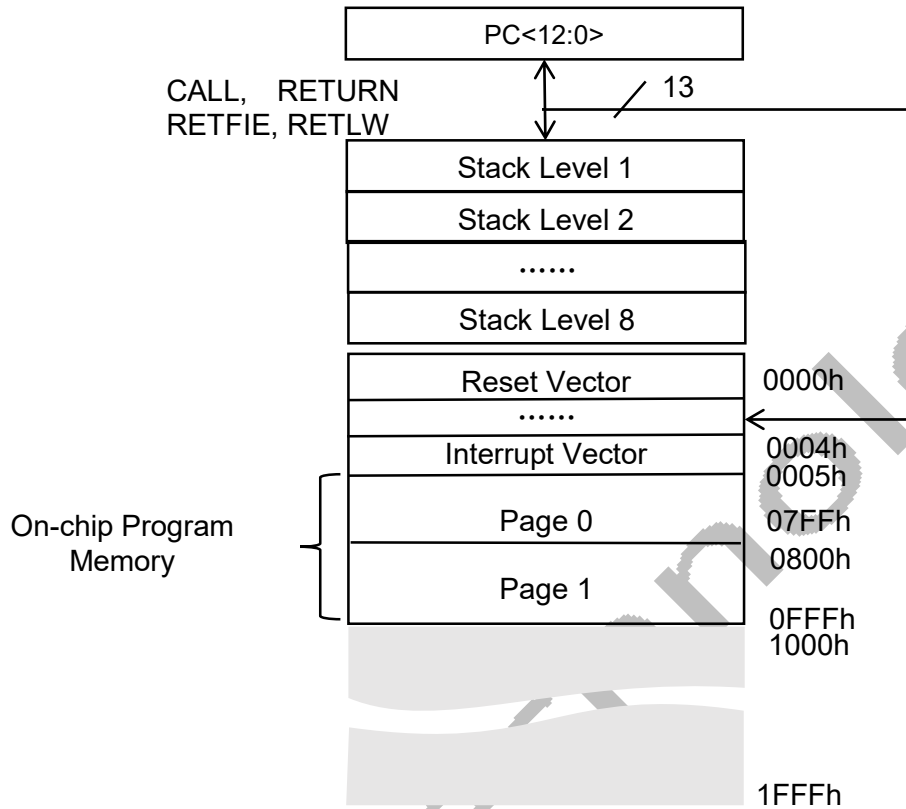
PC<12:0>

CALL, RETURN
RETFIE, RETLW

13

Stack Level 1
Stack Level 2
……
Stack Level 8

Reset Vector
……
Interrupt Vector
Page 0
Page 1

0000h
0004h
0005h
07FFh
0800h
0FFFh
1000h
1FFFh

On-chip Program Memory